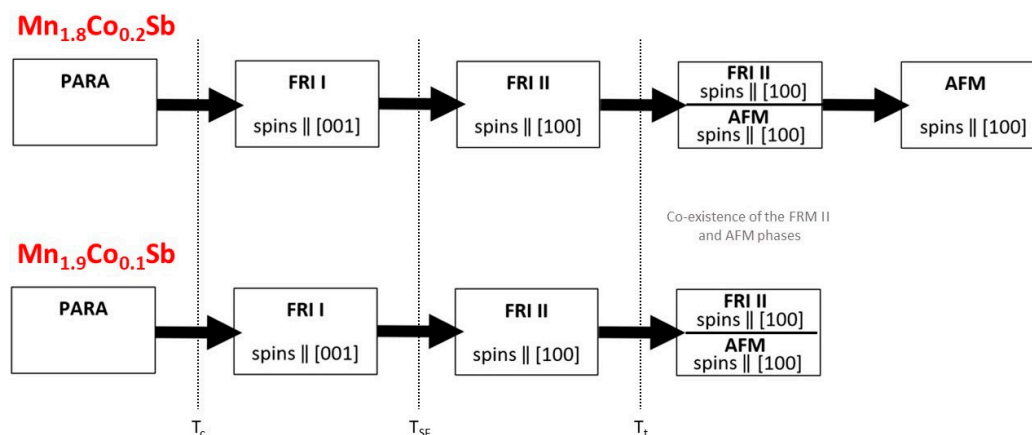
$Mn_{1.8}Co_{0.2}Sb$

PARA

FRI I
spins ∥ [001]

FRI II
spins ∥ [100]

FRI II
spins ∥ [100]
AFM
spins ∥ [100]

AFM
spins ∥ [100]

Co-existence of the FRM II and AFM phases

$Mn_{1.9}Co_{0.1}Sb$

PARA

FRI I
spins ∥ [001]

FRI II
spins ∥ [100]

FRI II
spins ∥ [100]
AFM
spins ∥ [100]

$T_c$ $T_{SF}$ $T_t$